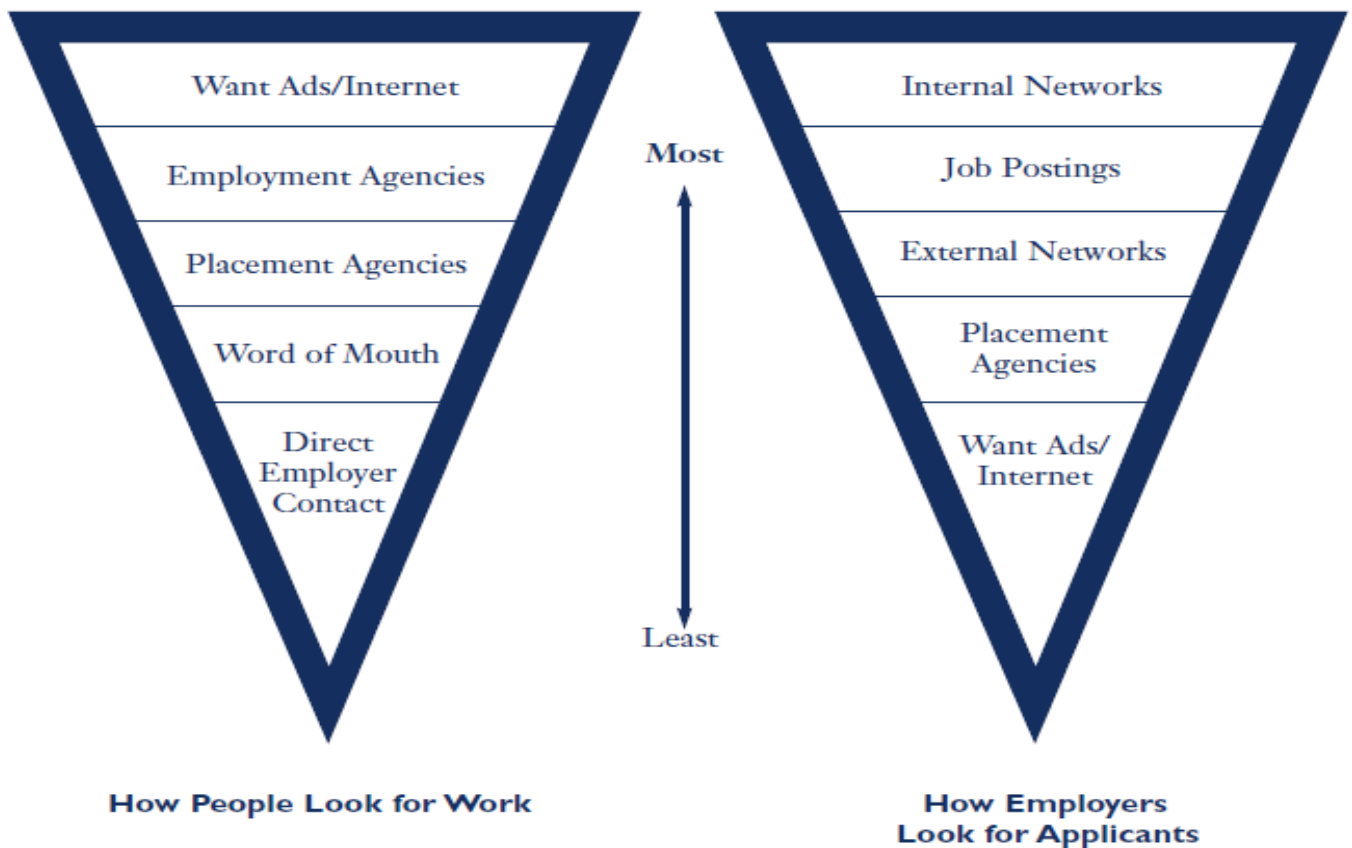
Want Ads/Internet

Employment Agencies

Placement Agencies

Word of Mouth

Direct Employer Contact

How People Look for Work

Most

Least

Internal Networks

Job Postings

External Networks

Placement Agencies

Want Ads/ Internet

How Employers Look for Applicants